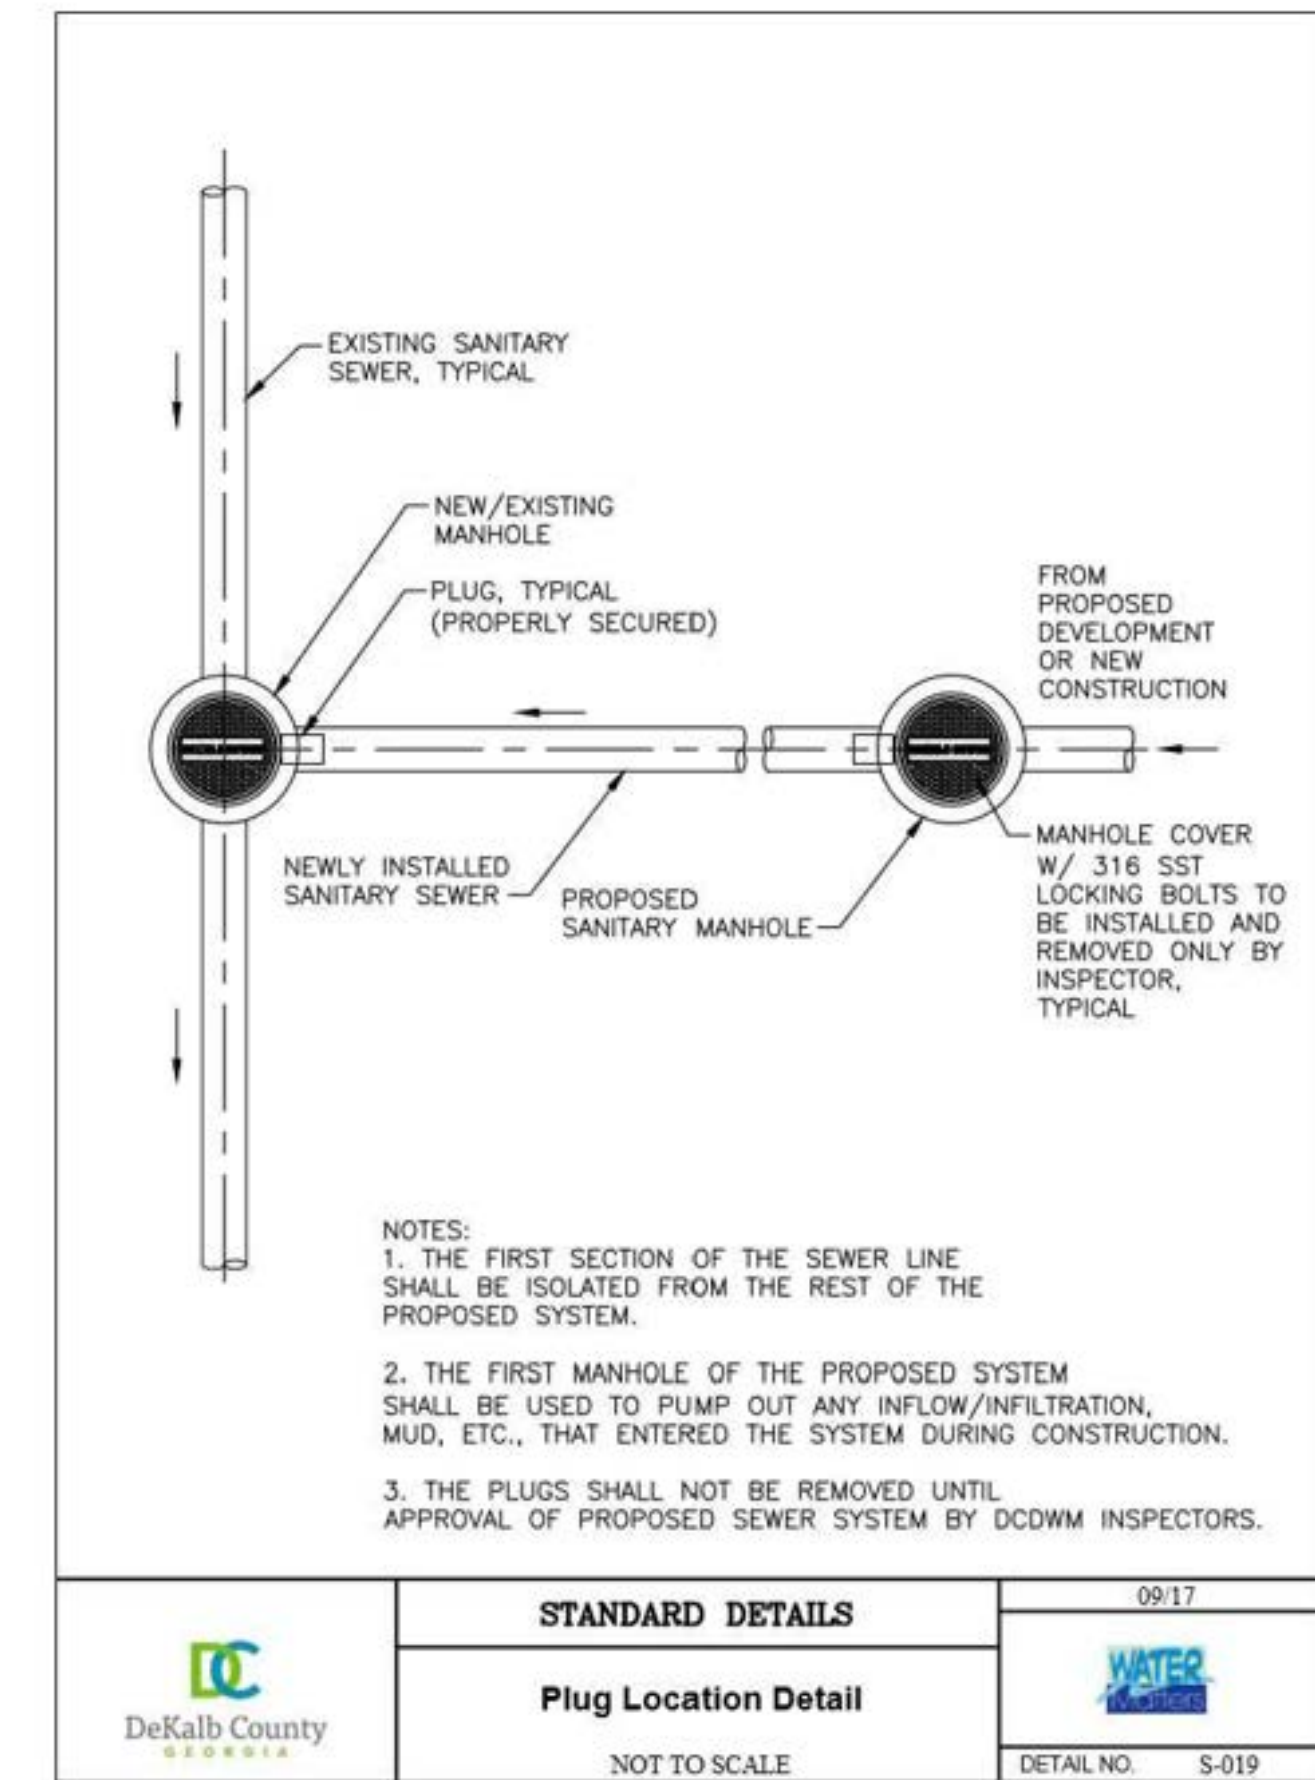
EXISTING SANITARY SEWER, TYPICAL

NEW/EXISTING MANHOLE

PLUG, TYPICAL (PROPERLY SECURED)

FROM PROPOSED DEVELOPMENT OR NEW CONSTRUCTION

NEWLY INSTALLED SANITARY SEWER

PROPOSED SANITARY MANHOLE

MANHOLE COVER W/ 316 SST LOCKING BOLTS TO BE INSTALLED AND REMOVED ONLY BY INSPECTOR, TYPICAL

NOTES:
1. THE FIRST SECTION OF THE SEWER LINE SHALL BE ISOLATED FROM THE REST OF THE PROPOSED SYSTEM.

2. THE FIRST MANHOLE OF THE PROPOSED SYSTEM SHALL BE USED TO PUMP OUT ANY INFLOW/INFILTRATION, MUD, ETC., THAT ENTERED THE SYSTEM DURING CONSTRUCTION.

3. THE PLUGS SHALL NOT BE REMOVED UNTIL APPROVAL OF PROPOSED SEWER SYSTEM BY DCDWM INSPECTORS.

DC
DeKalb County
GEORGIA

STANDARD DETAILS

Plug Location Detail

NOT TO SCALE

09/17

WATER Matters

DETAIL NO. S-019